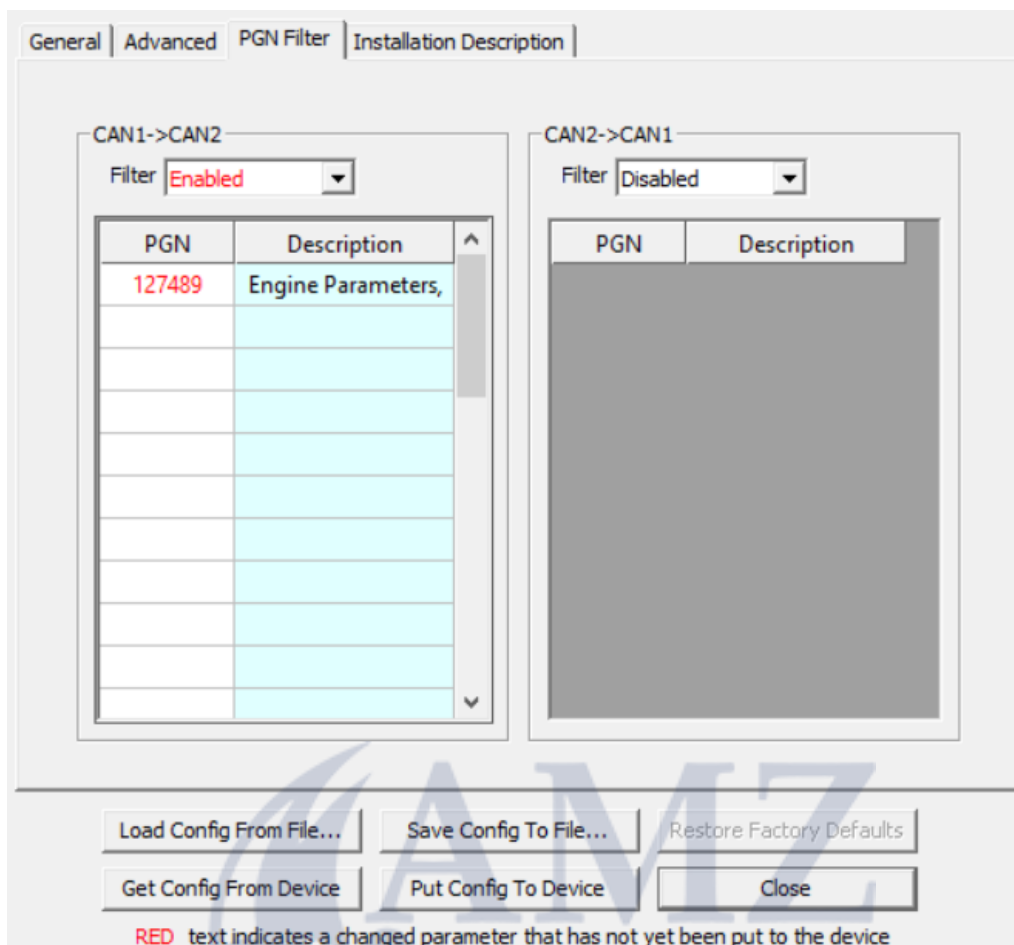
General | Advanced | PGN Filter | Installation Description

CAN1->CAN2
Filter Enabled

| PGN | Description |
|---|---|
| 127489 | Engine Parameters, |

CAN2->CAN1
Filter Disabled

| PGN | Description |
|---|---|

AMZ

Load Config From File... | Save Config To File... | Restore Factory Defaults
Get Config From Device | Put Config To Device | Close

RED text indicates a changed parameter that has not yet been put to the device